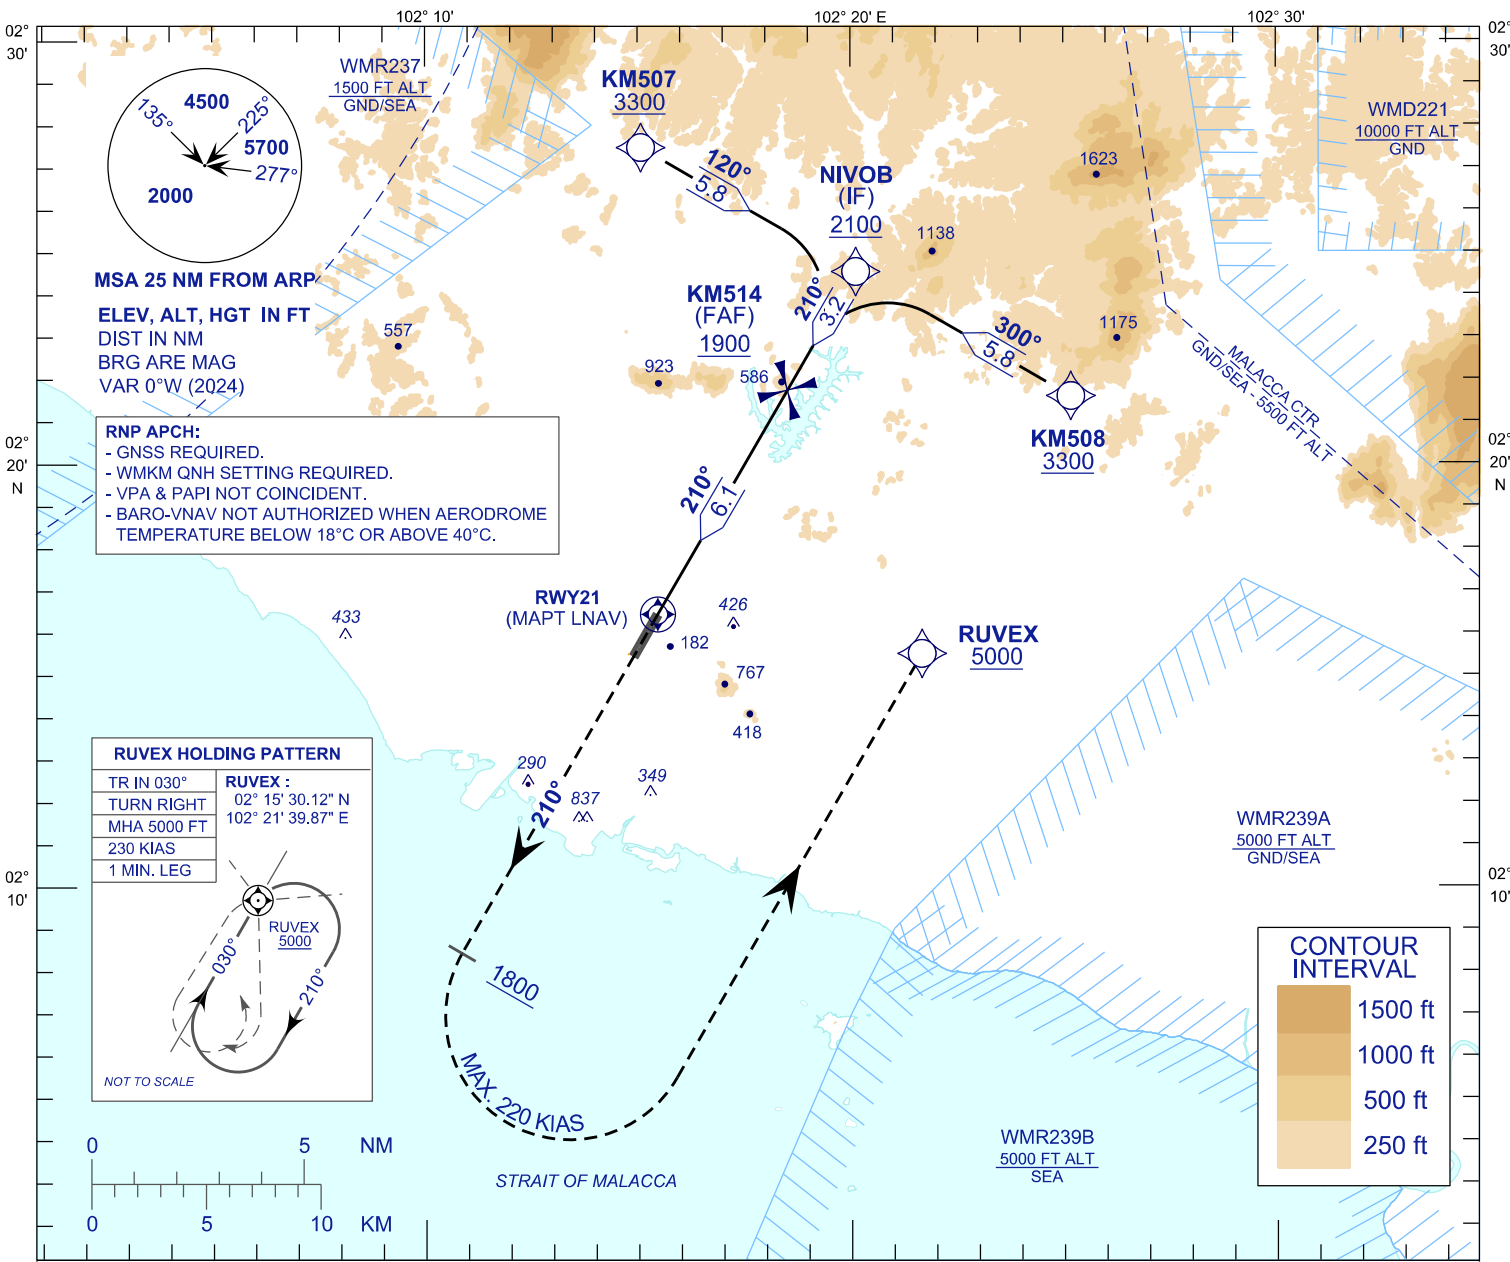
102° 10'
102° 20' E
102° 30'
02° 30'
02° 30'
02° 20' N
02° 20' N
02° 10'
02° 10'

4500
135°
225°
5700
277°
2000

MSA 25 NM FROM ARP

ELEV, ALT, HGT IN FT
DIST IN NM
BRG ARE MAG
VAR 0°W (2024)

WMR237
1500 FT ALT
GND/SEA

KM507
3300

120°
5.8

NIVOB
(IF)
2100

1138
1623

WMD221
10000 FT ALT
GND

KM514
(FAF)
1900

210°
3.2

300°
5.8

1175

557
923
586

KM508
3300

MALACCA CTR
GND/SEA - 5500 FT ALT

RNP APCH:
- GNSS REQUIRED.
- WMKM QNH SETTING REQUIRED.
- VPA & PAPI NOT COINCIDENT.
- BARO-VNAV NOT AUTHORIZED WHEN AERODROME TEMPERATURE BELOW 18°C OR ABOVE 40°C.

210°
6.1

RWY21
(MAPT LNAV)

433
426
182
767
418

RUVEX
5000

RUVEX HOLDING PATTERN

| TR IN 030° |
|---|
| TURN RIGHT |
| MHA 5000 FT |
| 230 KIAS |
| 1 MIN. LEG |

RUVEX :
02° 15' 30.12" N
102° 21' 39.87" E

030°
RUVEX
5000
210°
NOT TO SCALE

290
349
837
210°

WMR239A
5000 FT ALT
GND/SEA

1800

MAX. 220 KIAS

CONTOUR INTERVAL
1500 ft
1000 ft
500 ft
250 ft

0 5 NM
0 5 10 KM

STRAIT OF MALACCA

WMR239B
5000 FT ALT
SEA